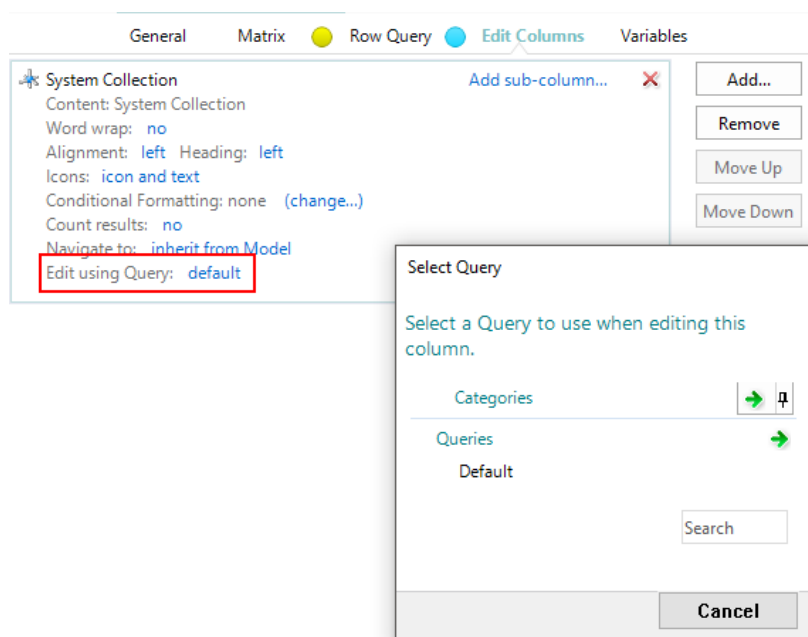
General Matrix Row Query Edit Columns Variables

System Collection
Add sub-column...
Content: System Collection
Word wrap: no
Alignment: left Heading: left
Icons: icon and text
Conditional Formatting: none (change...)
Count results: no
Navigate to: inherit from Model
Edit using Query: default

Add...
Remove
Move Up
Move Down

Select Query

Select a Query to use when editing this column.

Categories

Queries

Default

Search

Cancel